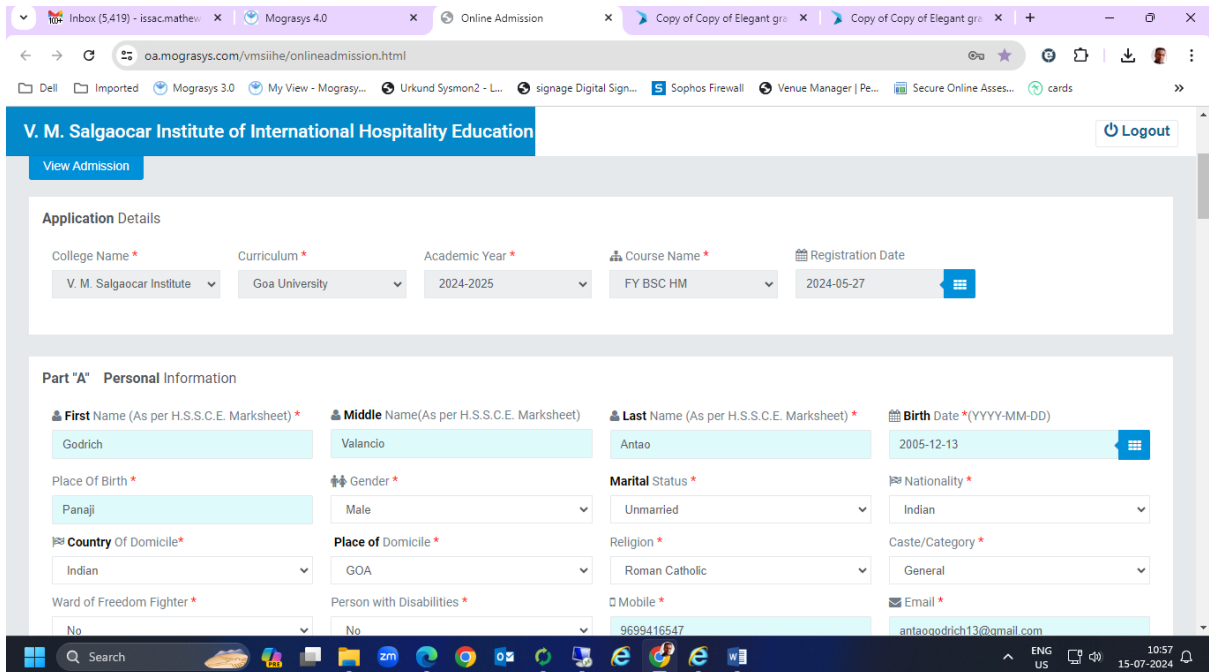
Inbox (5,419) - issac.mathew × Mograsys 4.0 × Online Admission × Copy of Copy of Elegant gra × Copy of Copy of Elegant gra × +

oa.mograsys.com/vmsiihe/onlineadmission.html

Dell Imported Mograsys 3.0 My View - Mograsy... Urkund Sysmon2 - L... signage Digital Sign... Sophos Firewall Venue Manager | Pe... Secure Online Asses... cards »

V. M. Salgaocar Institute of International Hospitality Education

Logout

View Admission

Application Details

College Name *
V. M. Salgaocar Institute

Curriculum *
Goa University

Academic Year *
2024-2025

Course Name *
FY BSC HM

Registration Date
2024-05-27

Part "A" Personal Information

First Name (As per H.S.S.C.E. Marksheet) *
Godrich

Middle Name(As per H.S.S.C.E. Marksheet) *
Valancio

Last Name (As per H.S.S.C.E. Marksheet) *
Antao

Birth Date *(YYYY-MM-DD)
2005-12-13

Place Of Birth *
Panaji

Gender *
Male

Marital Status *
Unmarried

Nationality *
Indian

Country Of Domicile*
Indian

Place of Domicile *
GOA

Religion *
Roman Catholic

Caste/Category *
General

Ward of Freedom Fighter *
No

Person with Disabilities *
No

Mobile *
9699416547

Email *
antaogodrich13@gmail.com

Search

ENG US 10:57 15-07-2024